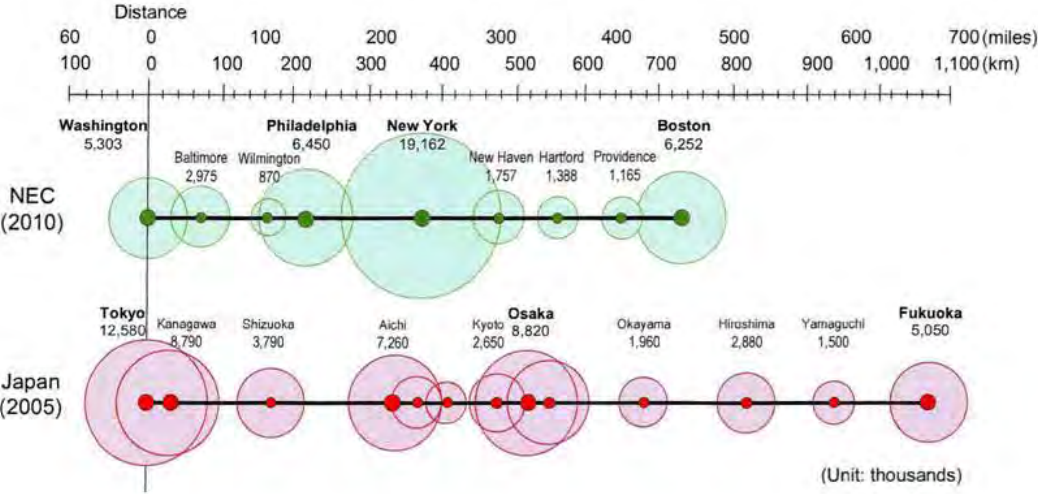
Distance

60 0 100 200 300 400 500 600 700 (miles)
100 0 100 200 300 400 500 600 700 800 900 1,000 1,100 (km)

Washington 5,303
Baltimore 2,975
Wilmington 870
Philadelphia 6,450
New York 19,162
New Haven 1,757
Hartford 1,388
Providence 1,165
Boston 6,252

NEC (2010)

Tokyo 12,580
Kanagawa 8,790
Shizuoka 3,790
Aichi 7,260
Kyoto 2,650
Osaka 8,820
Okayama 1,960
Hiroshima 2,880
Yamaguchi 1,500
Fukuoka 5,050

Japan (2005)

(Unit: thousands)